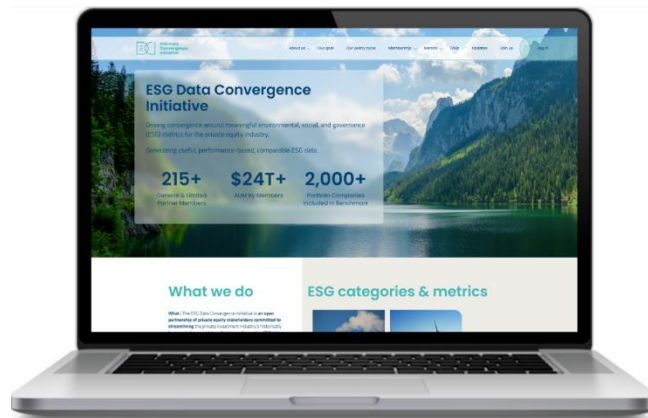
EDCI ESG Data Convergence Initiative

About us Our goal Our yearly cycle Membership Metrics FAQs Updates Join us Log in

ESG Data Convergence Initiative

Driving convergence around meaningful environmental, social, and governance (ESG) metrics for the private equity industry.

Generating useful, performance-based, comparable ESG data.

215+
General & Limited Partner Members

$24T+
AUM by Members

2,000+
Portfolio Companies Included in Benchmark

What we do

What: The ESG Data Convergence Initiative is an open partnership of private equity stakeholders committed to streamlining the private investment industry's historically

ESG categories & metrics